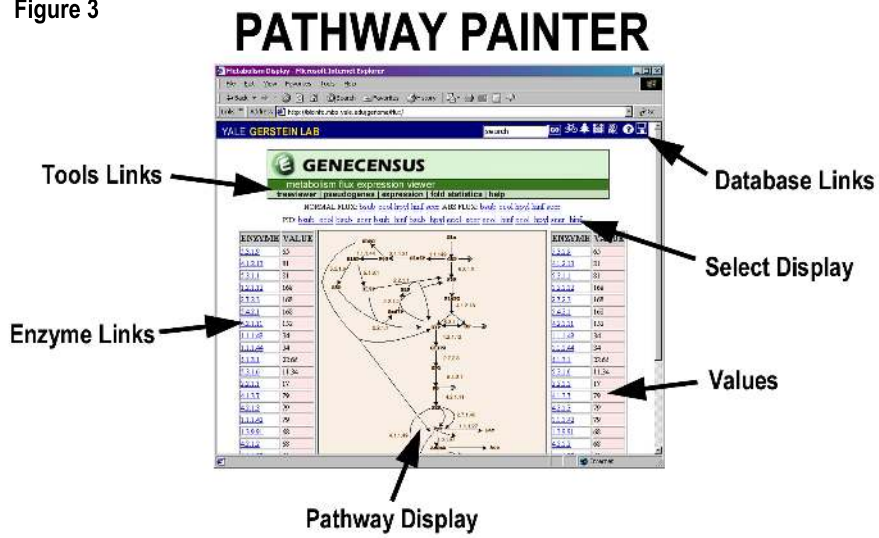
Figure 3

PATHWAY PAINTER

Metabolism Display - Microsoft Internet Explorer

File Edit View Favorites Tools Help

Address http://bioinfo.mbb.yale.edu/genome/flux/

YALE GERSTEIN LAB

search

GENECENSUS

metabolism flux expression viewer

treeviewer | pseudogenes | expression | fold statistics | help

NORMAL FLUX: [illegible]

Tools Links

Database Links

Select Display

Enzyme Links

Values

| ENZYME | VALUE |
|---|---|
| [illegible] | 55 |
| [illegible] | 31 |
| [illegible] | 31 |
| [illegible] | 166 |
| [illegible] | 168 |
| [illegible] | 168 |
| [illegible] | 132 |
| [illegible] | 34 |
| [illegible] | 34 |
| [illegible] | 27.66 |
| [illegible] | 11.36 |
| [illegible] | 17 |
| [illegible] | 79 |
| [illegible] | 79 |
| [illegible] | 79 |
| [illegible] | 68 |
| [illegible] | 58 |

| ENZYME | VALUE |
|---|---|
| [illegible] | 55 |
| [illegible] | 31 |
| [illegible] | 31 |
| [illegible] | 166 |
| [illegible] | 168 |
| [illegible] | 168 |
| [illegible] | 132 |
| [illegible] | 34 |
| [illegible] | 34 |
| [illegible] | 27.66 |
| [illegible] | 11.36 |
| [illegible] | 17 |
| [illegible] | 79 |
| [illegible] | 79 |
| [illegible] | 79 |
| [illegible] | 68 |
| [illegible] | 58 |

Internet

Pathway Display